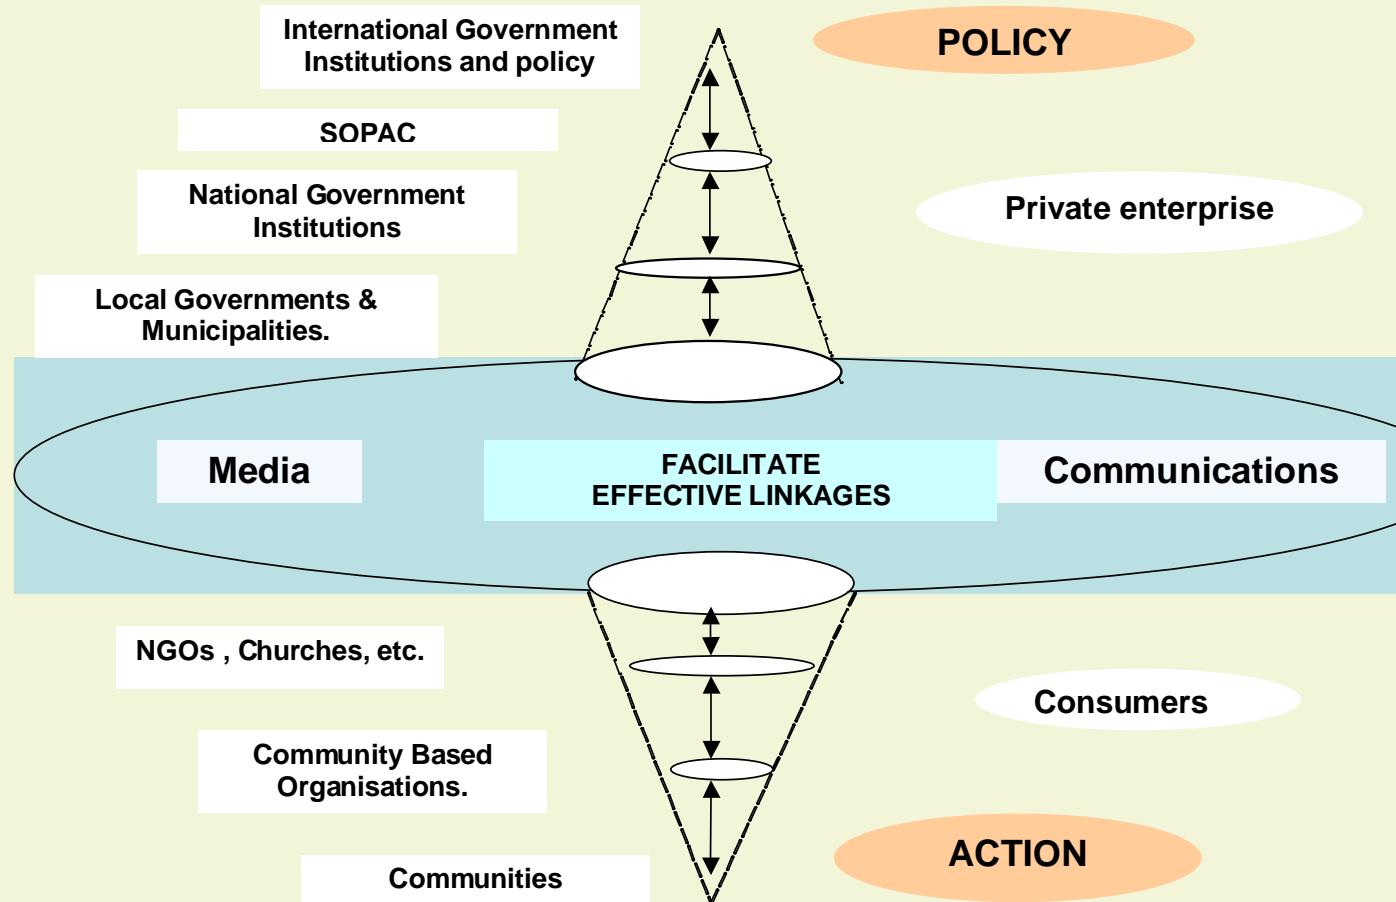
International Government Institutions and policy

POLICY

SOPAC

National Government Institutions

Private enterprise

Local Governments & Municipalities.

Media

FACILITATE EFFECTIVE LINKAGES

Communications

NGOs , Churches, etc.

Consumers

Community Based Organisations.

ACTION

Communities